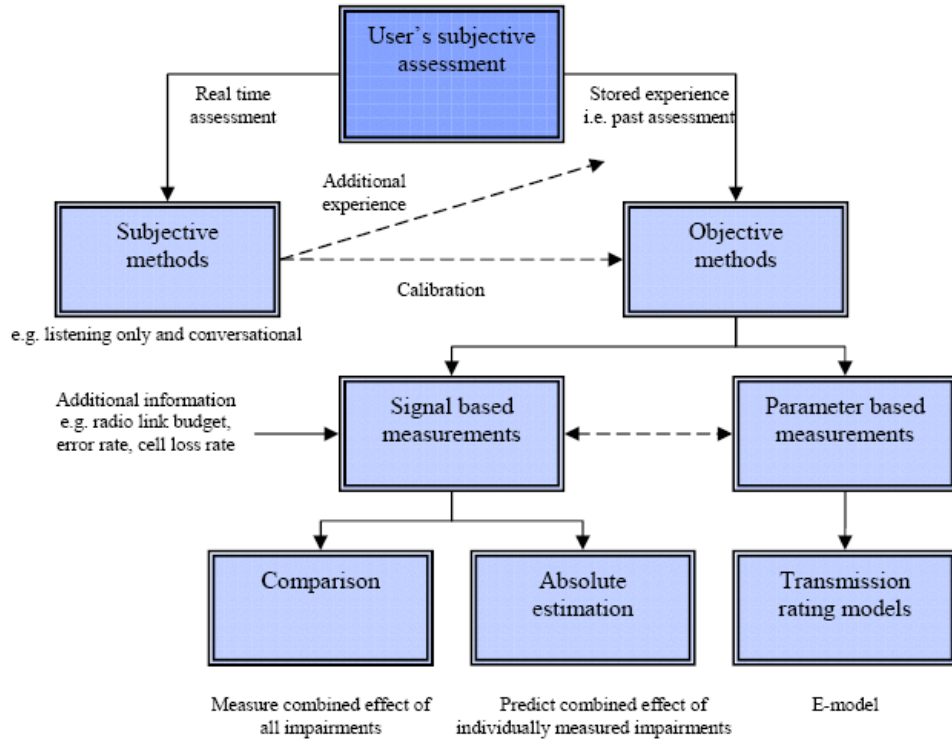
User's subjective assessment

Real time assessment

Stored experience i.e. past assessment

Additional experience

Subjective methods

Objective methods

Calibration

e.g. listening only and conversational

Additional information e.g. radio link budget, error rate, cell loss rate

Signal based measurements

Parameter based measurements

Comparison

Absolute estimation

Transmission rating models

Measure combined effect of all impairments

Predict combined effect of individually measured impairments

E-model